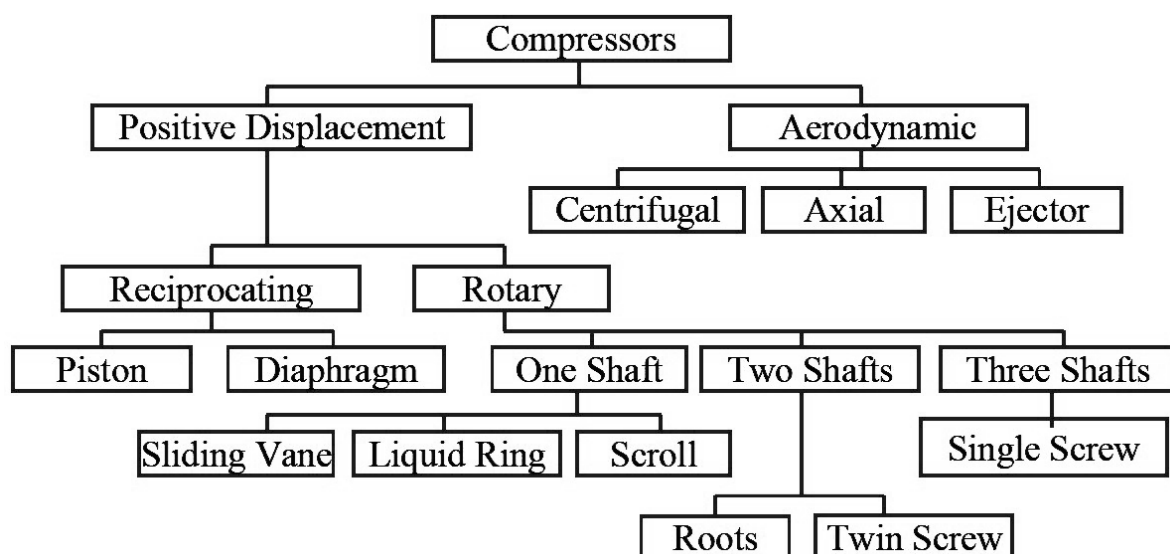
Compressors
Positive Displacement
Aerodynamic
Centrifugal
Axial
Ejector
Reciprocating
Rotary
Piston
Diaphragm
One Shaft
Two Shafts
Three Shafts
Sliding Vane
Liquid Ring
Scroll
Single Screw
Roots
Twin Screw